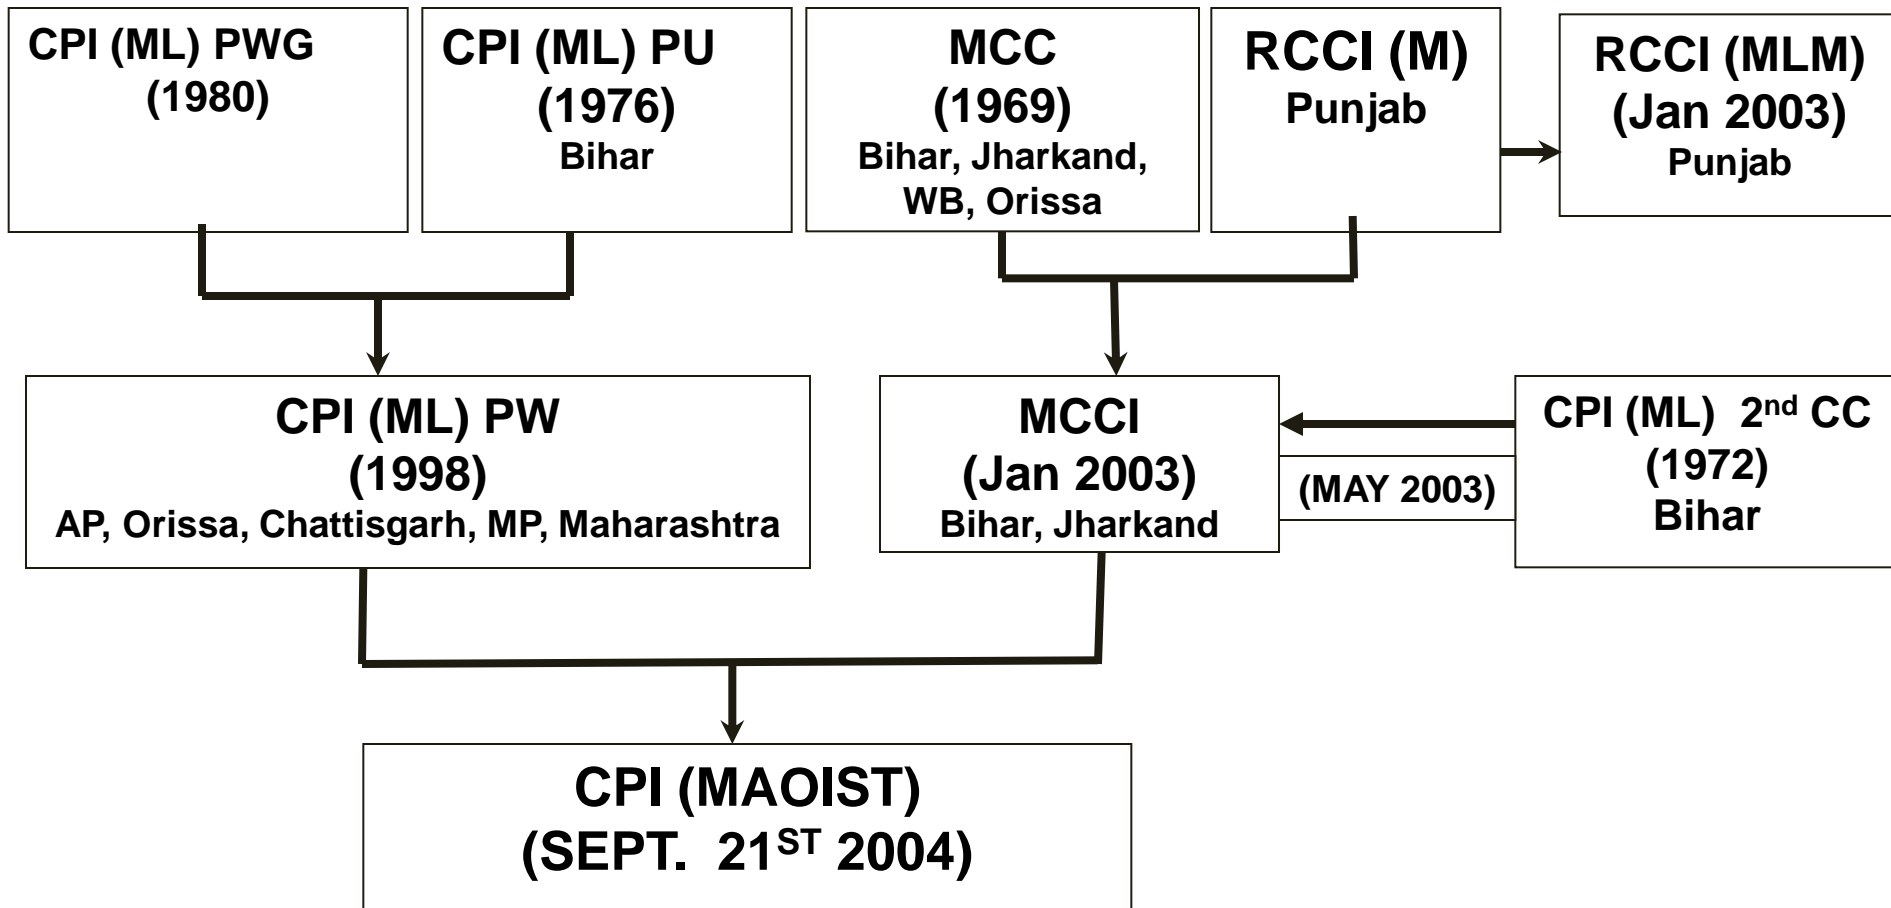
CPI (ML) PWG
(1980)

CPI (ML) PU
(1976)
Bihar

MCC
(1969)
Bihar, Jharkand, WB, Orissa

RCCI (M)
Punjab

RCCI (MLM)
(Jan 2003)
Punjab

CPI (ML) PW
(1998)
AP, Orissa, Chattisgarh, MP, Maharashtra

MCCI
(Jan 2003)
Bihar, Jharkand

(MAY 2003)

CPI (ML) 2$^{nd}$ CC
(1972)
Bihar

CPI (MAOIST)
(SEPT. 21$^{ST}$ 2004)